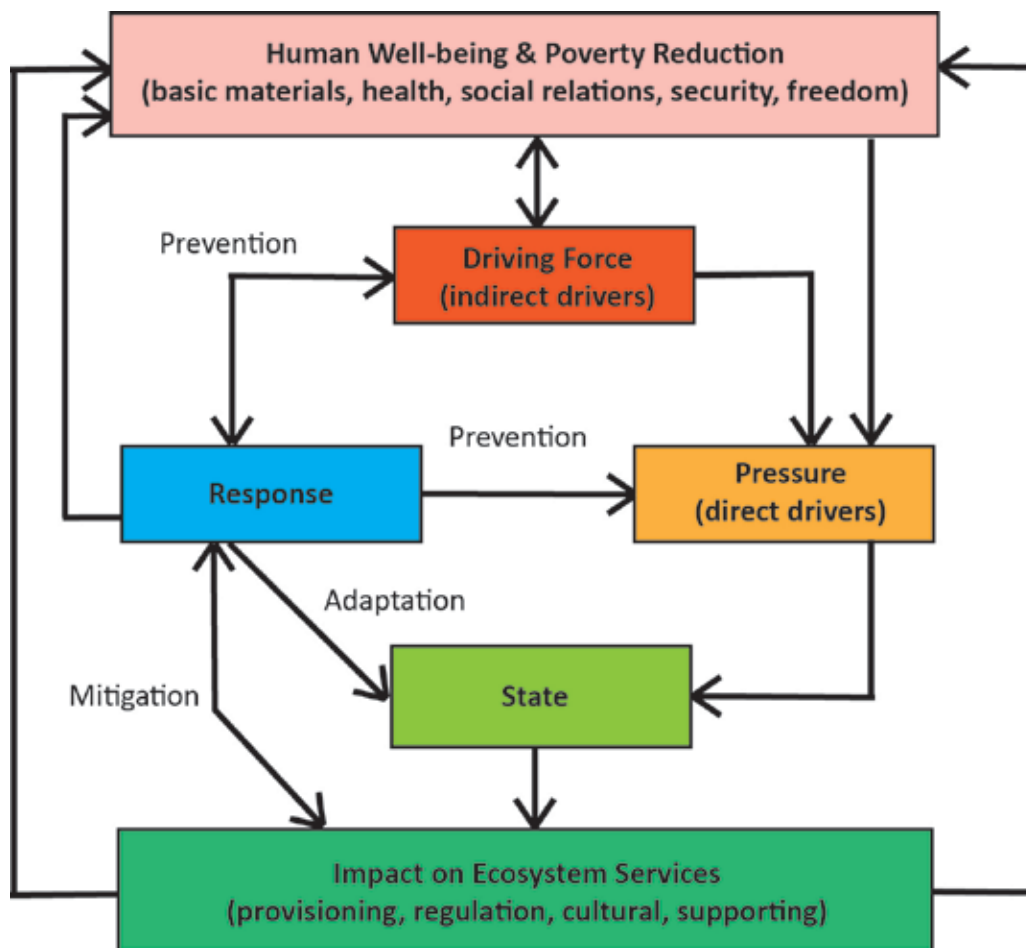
Human Well-being & Poverty Reduction
(basic materials, health, social relations, security, freedom)

Prevention

Driving Force
(indirect drivers)

Prevention

Response

Pressure
(direct drivers)

Adaptation

Mitigation

State

Impact on Ecosystem Services
(provisioning, regulation, cultural, supporting)